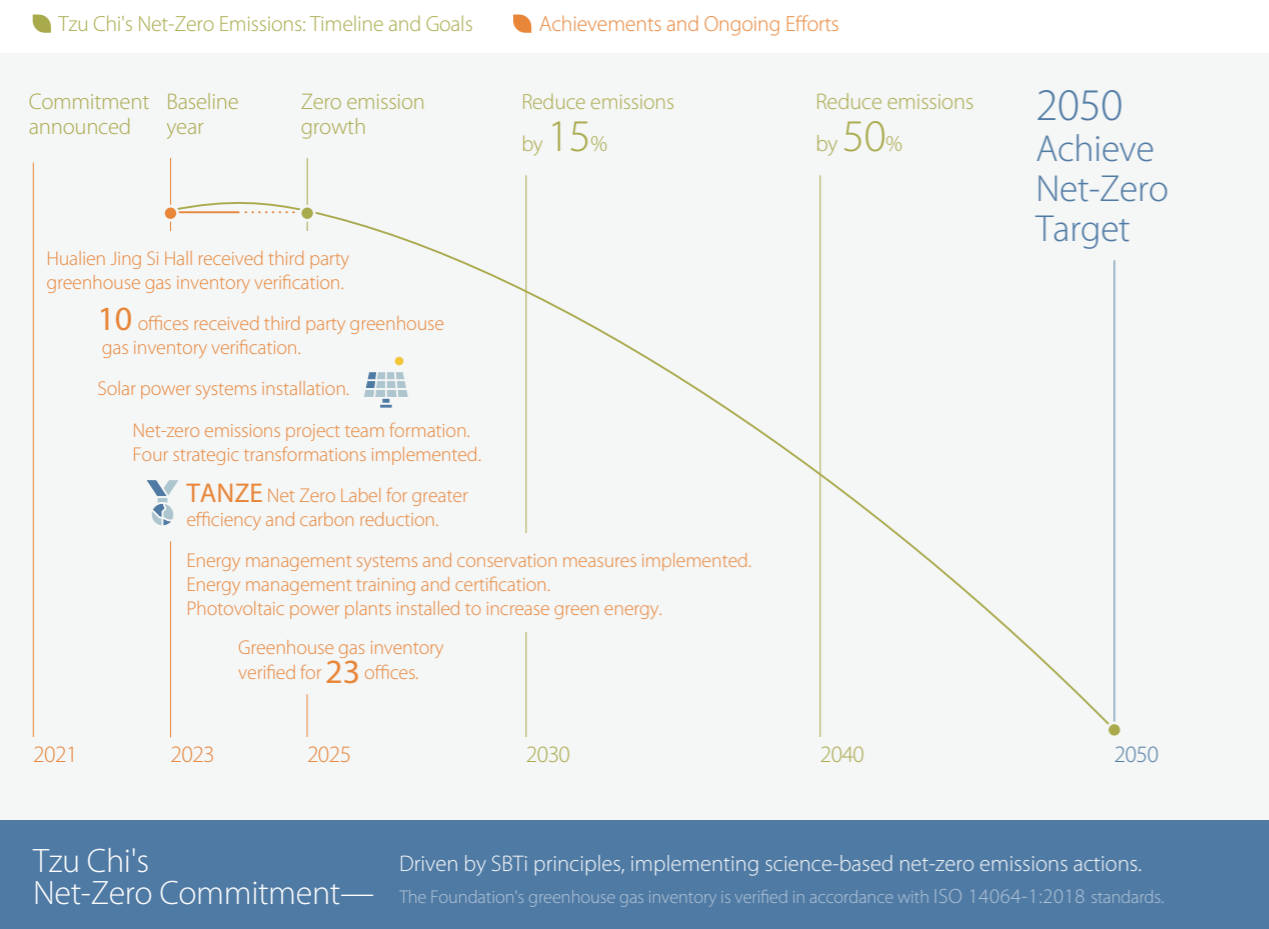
Tzu Chi's Net-Zero Emissions: Timeline and Goals
Achievements and Ongoing Efforts

Commitment announced
Baseline year
Zero emission growth
Reduce emissions by 15%
Reduce emissions by 50%
2050 Achieve Net-Zero Target

Hualien Jing Si Hall received third party greenhouse gas inventory verification.

10 offices received third party greenhouse gas inventory verification.

Solar power systems installation.

Net-zero emissions project team formation.
Four strategic transformations implemented.

TANZE Net Zero Label for greater efficiency and carbon reduction.

Energy management systems and conservation measures implemented.
Energy management training and certification.
Photovoltaic power plants installed to increase green energy.

Greenhouse gas inventory verified for 23 offices.

2021
2023
2025
2030
2040
2050

Tzu Chi's Net-Zero Commitment—

Driven by SBTi principles, implementing science-based net-zero emissions actions.
The Foundation's greenhouse gas inventory is verified in accordance with ISO 14064-1:2018 standards.